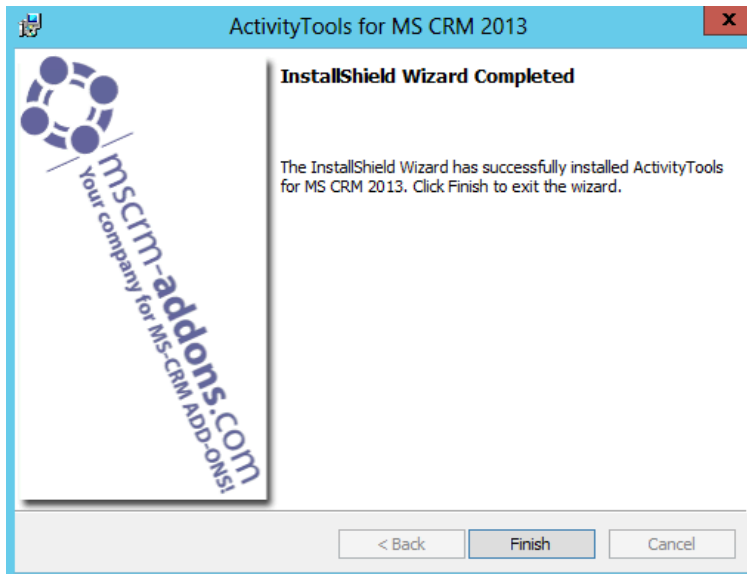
ActivityTools for MS CRM 2013

mscrm-addons.com
Your company for MS-CRM ADD-ONS!

InstallShield Wizard Completed

The InstallShield Wizard has successfully installed ActivityTools for MS CRM 2013. Click Finish to exit the wizard.

< Back

Finish

Cancel